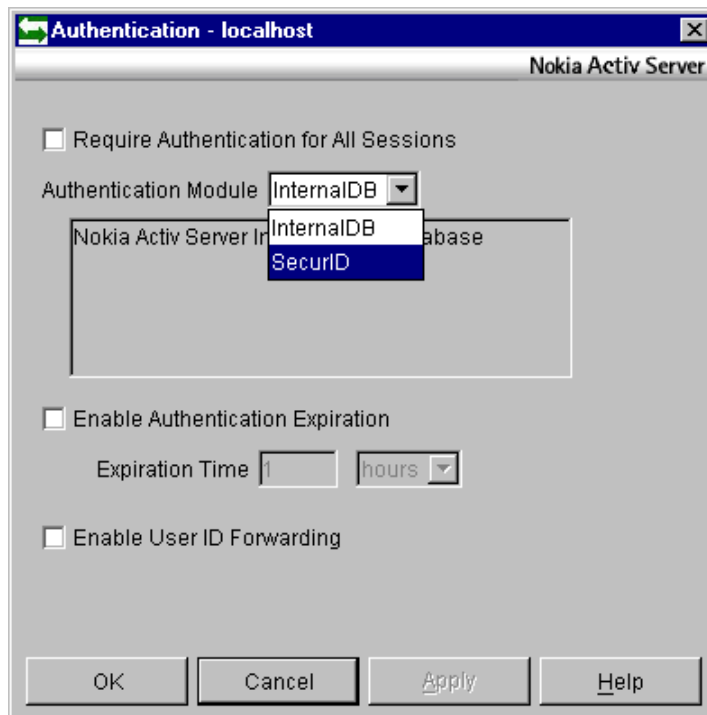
Authentication - localhost

Nokia Activ Server

Require Authentication for All Sessions

Authentication Module InternalDB

InternalDB
SecurID

Nokia Activ Server In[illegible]abase

Enable Authentication Expiration

Expiration Time 1 hours

Enable User ID Forwarding

OK Cancel Apply Help